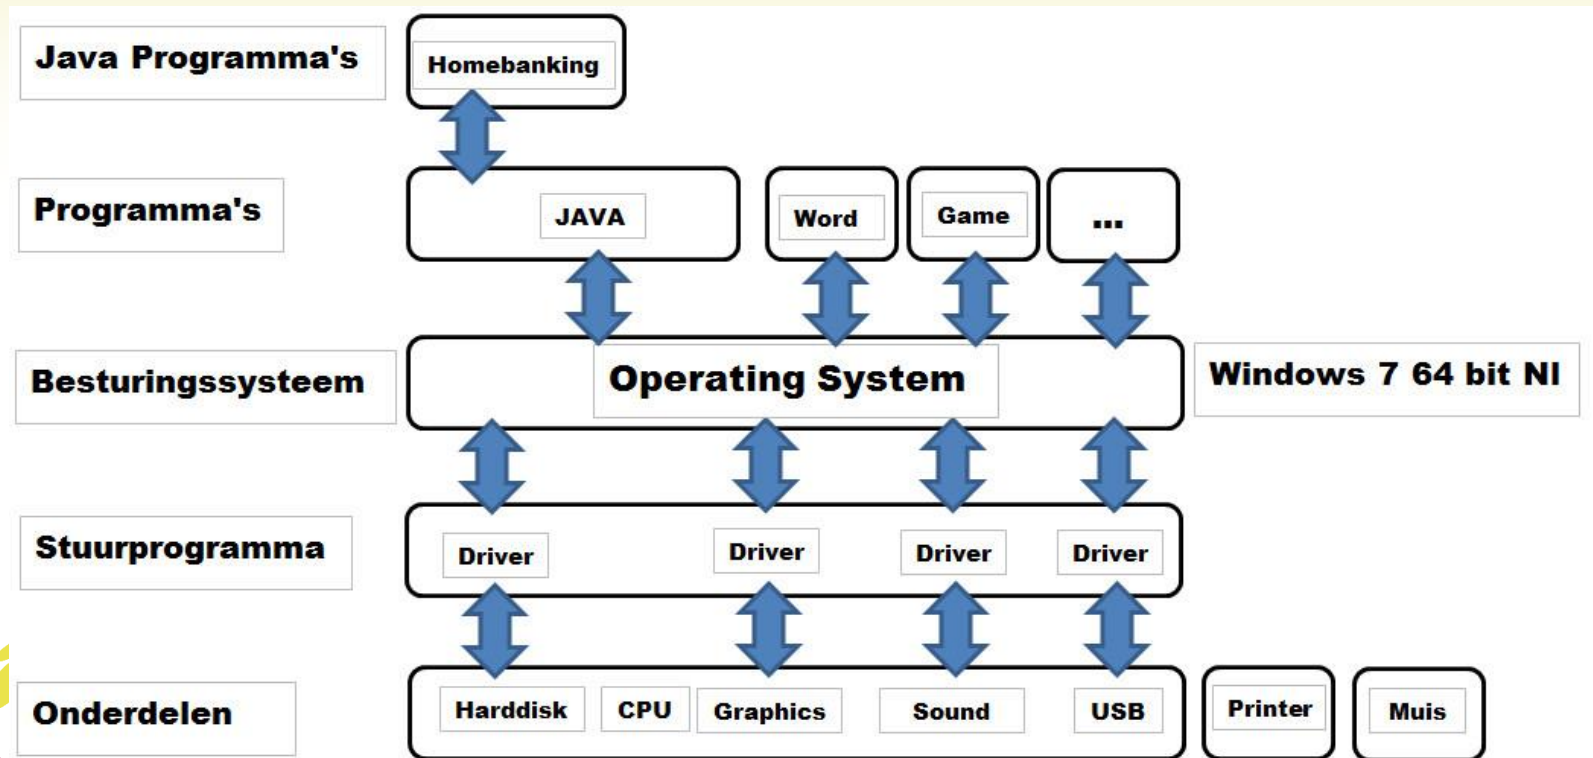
Java Programma's

Homebanking

Programma's

JAVA

Word

Game

...

Besturingssysteem

Operating System

Windows 7 64 bit Nl

Stuurprogramma

Driver

Driver

Driver

Driver

Onderdelen

Harddisk

CPU

Graphics

Sound

USB

Printer

Muis